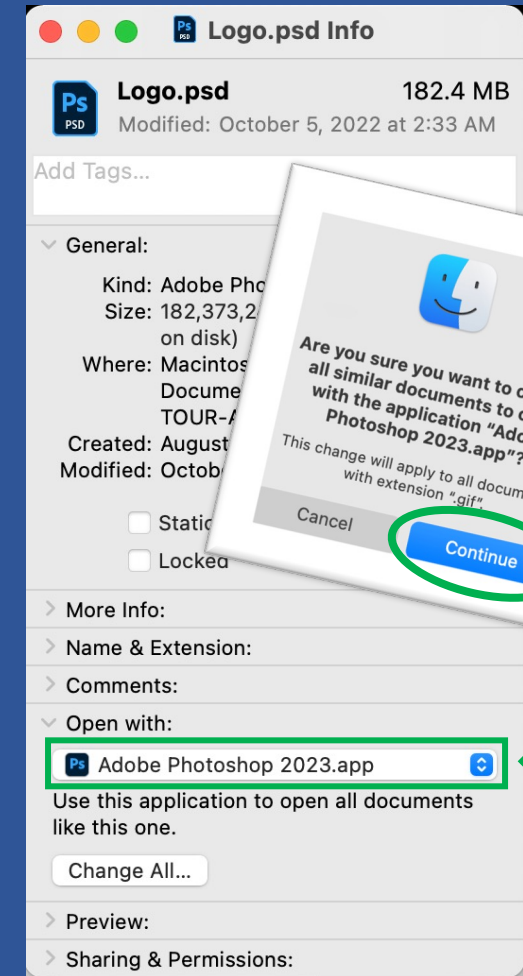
Ps PSD Logo.psd Info

Ps PSD Logo.psd 182.4 MB
Modified: October 5, 2022 at 2:33 AM

Add Tags...

General:

Kind: Adobe Pho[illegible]
Size: 182,373,2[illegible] on disk)
Where: Macintos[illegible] Docume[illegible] TOUR-A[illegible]
Created: August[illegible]
Modified: Octob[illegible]

Statio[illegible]
Locked

Are you sure you want to c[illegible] all similar documents to o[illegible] with the application "Ado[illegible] Photoshop 2023.app"?
This change will apply to all docum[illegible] with extension ".gif".

Cancel
Continue

More Info:
Name & Extension:
Comments:
Open with:
Ps Adobe Photoshop 2023.app
Use this application to open all documents like this one.
Change All...
Preview:
Sharing & Permissions: